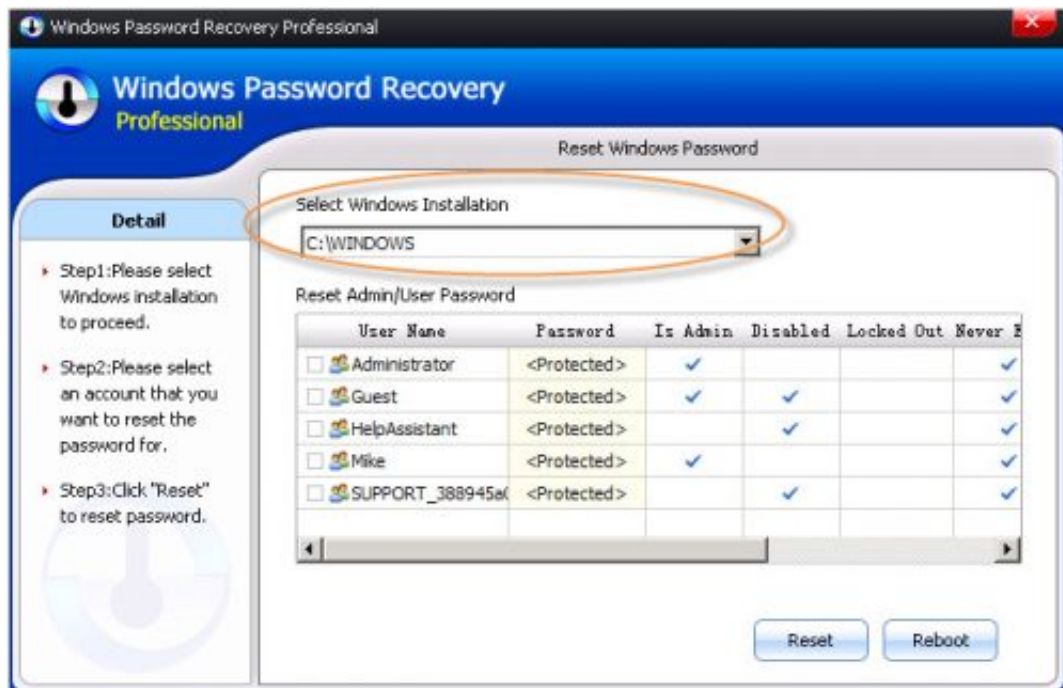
Windows Password Recovery Professional

Windows Password Recovery
Professional

Reset Windows Password

Detail

Step1:Please select Windows installation to proceed.

Step2:Please select an account that you want to reset the password for.

Step3:Click "Reset" to reset password.

Select Windows Installation

C:\WINDOWS

Reset Admin/User Password

| User Name | Password | Is Admin | Disabled | Locked Out | Never E |
|---|---|---|---|---|---|
| Administrator | <Protected> | ✓ | | | ✓ |
| Guest | <Protected> | ✓ | ✓ | | ✓ |
| HelpAssistant | <Protected> | | ✓ | | ✓ |
| Mike | <Protected> | ✓ | | | ✓ |
| SUPPORT_388945a( | <Protected> | | ✓ | | ✓ |

Reset

Reboot